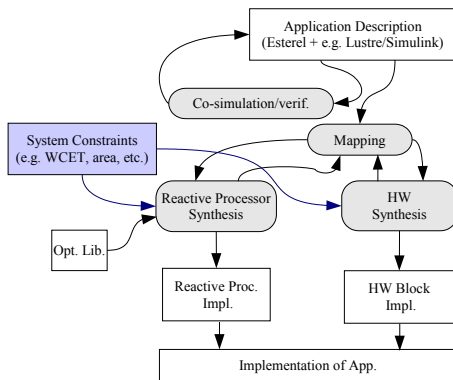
Application Description
(Esterel + e.g. Lustre/Simulink)

Co-simulation/verif.

System Constraints
(e.g. WCET, area, etc.)

Mapping

Reactive Processor
Synthesis

HW
Synthesis

Opt. Lib.

Reactive Proc.
Impl.

HW Block
Impl.

Implementation of App.